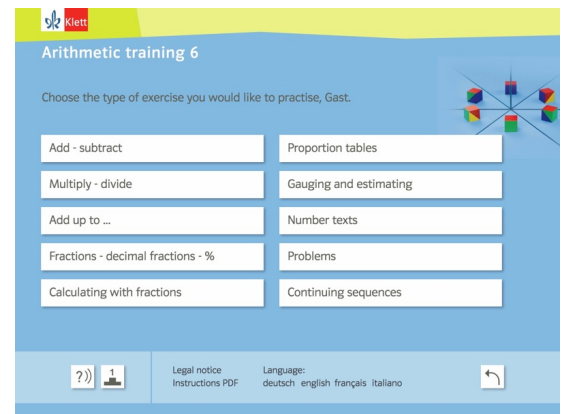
Klett

Arithmetic training 6

Choose the type of exercise you would like to practise, Gast.

Add - subtract

Multiply - divide

Add up to ...

Fractions - decimal fractions - %

Calculating with fractions

Proportion tables

Gauging and estimating

Number texts

Problems

Continuing sequences

?)) 1

Legal notice
Instructions PDF

Language:
deutsch english français italiano